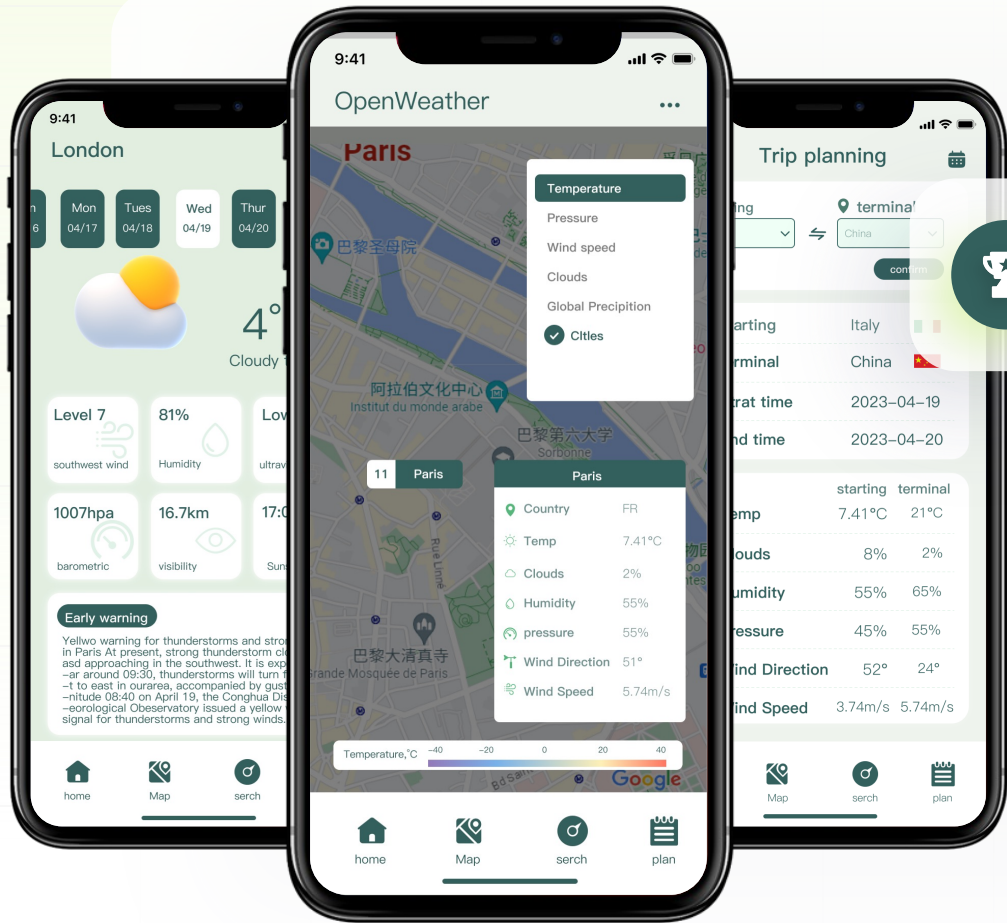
9:41
London

n 6 | Mon 04/17 | Tues 04/18 | Wed 04/19 | Thur 04/20

4°
Cloudy

Level 7
southwest wind

81%
Humidity

Low
ultrav

1007hpa
barometric

16.7km
visibility

17:0
Suns

Early warning
Yellwo warning for thunderstorms and stro in Paris At present, strong thunderstorm cl asd approaching in the southwest. It is exp -ar around 09:30, thunderstorms will turn f -t to east in ourarea, accompanied by gust -nitude 08:40 on April 19, the Conghua Dis -eorological Obeservatory issued a yellow signal for thunderstorms and strong winds.

home
Map
serch

9:41
OpenWeather

Paris

Temperature
Pressure
Wind speed
Clouds
Global Precipition
CItles

巴黎圣母院
阿拉伯文化中心
Institut du monde arabe
巴黎第六大学
Sorbonne
巴黎大清真寺
Grande Mosquée de Paris
Rue Linné

11 Paris

Paris
Country FR
Temp 7.41°C
Clouds 2%
Humidity 55%
pressure 55%
Wind Direction 51°
Wind Speed 5.74m/s

Temperature,°C −40 −20 0 20 40
Google

home
Map
serch
plan

Trip planning

ing
terminal
China
confirm

tarting Italy
erminal China
trat time 2023-04-19
nd time 2023-04-20

| | starting | terminal |
|---|---|---|
| emp | 7.41°C | 21°C |
| louds | 8% | 2% |
| umidity | 55% | 65% |
| ressure | 45% | 55% |
| ind Direction | 52° | 24° |
| ind Speed | 3.74m/s | 5.74m/s |

Map
serch
plan